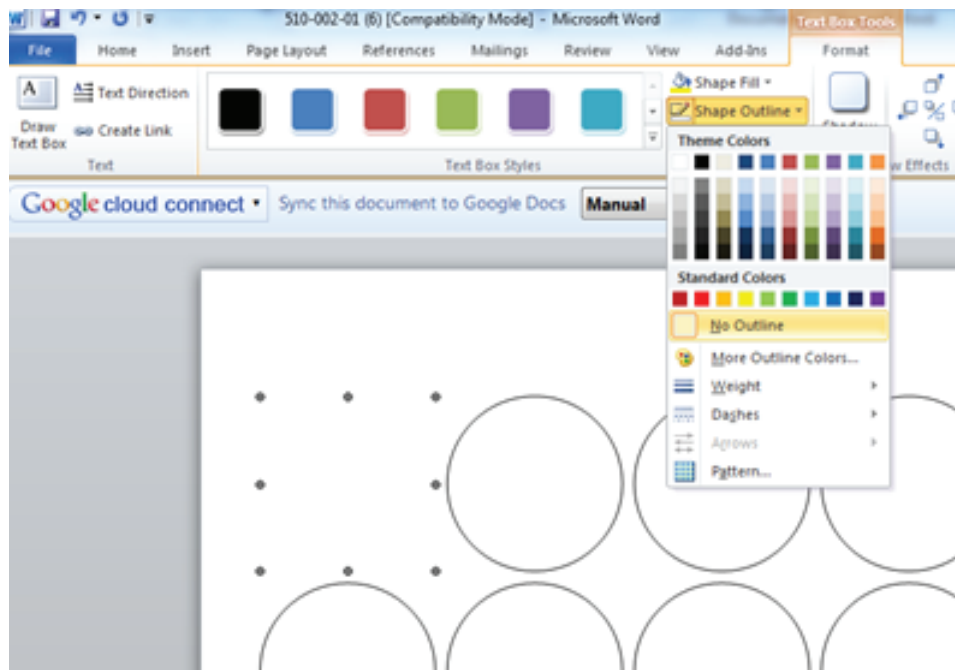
510-002-01 (6) [Compatibility Mode] - Microsoft Word
Text Box Tools
File Home Insert Page Layout References Mailings Review View Add-Ins Format
Draw Text Box
Text Direction
Create Link
Text
Text Box Styles
Shape Fill
Shape Outline
Shadow
Theme Colors
Standard Colors
No Outline
More Outline Colors...
Weight
Dashes
Arrows
Pattern...
w Effects
Google cloud connect
Sync this document to Google Docs
Manual